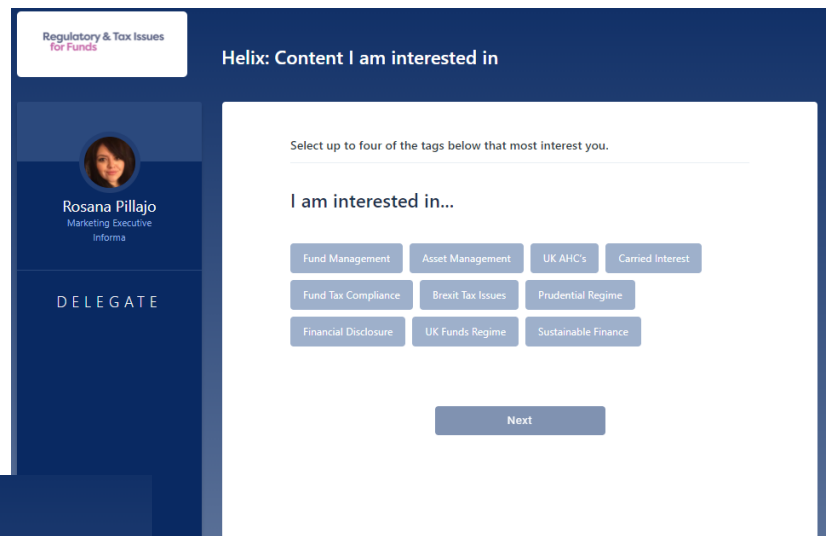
Regulatory & Tax Issues for Funds

Helix: Content I am interested in

Rosana Pillajo
Marketing Executive
Informa

DELEGATE

Select up to four of the tags below that most interest you.

I am interested in...

Fund Management
Asset Management
UK AHC's
Carried Interest
Fund Tax Compliance
Brexit Tax Issues
Prudential Regime
Financial Disclosure
UK Funds Regime
Sustainable Finance

Next